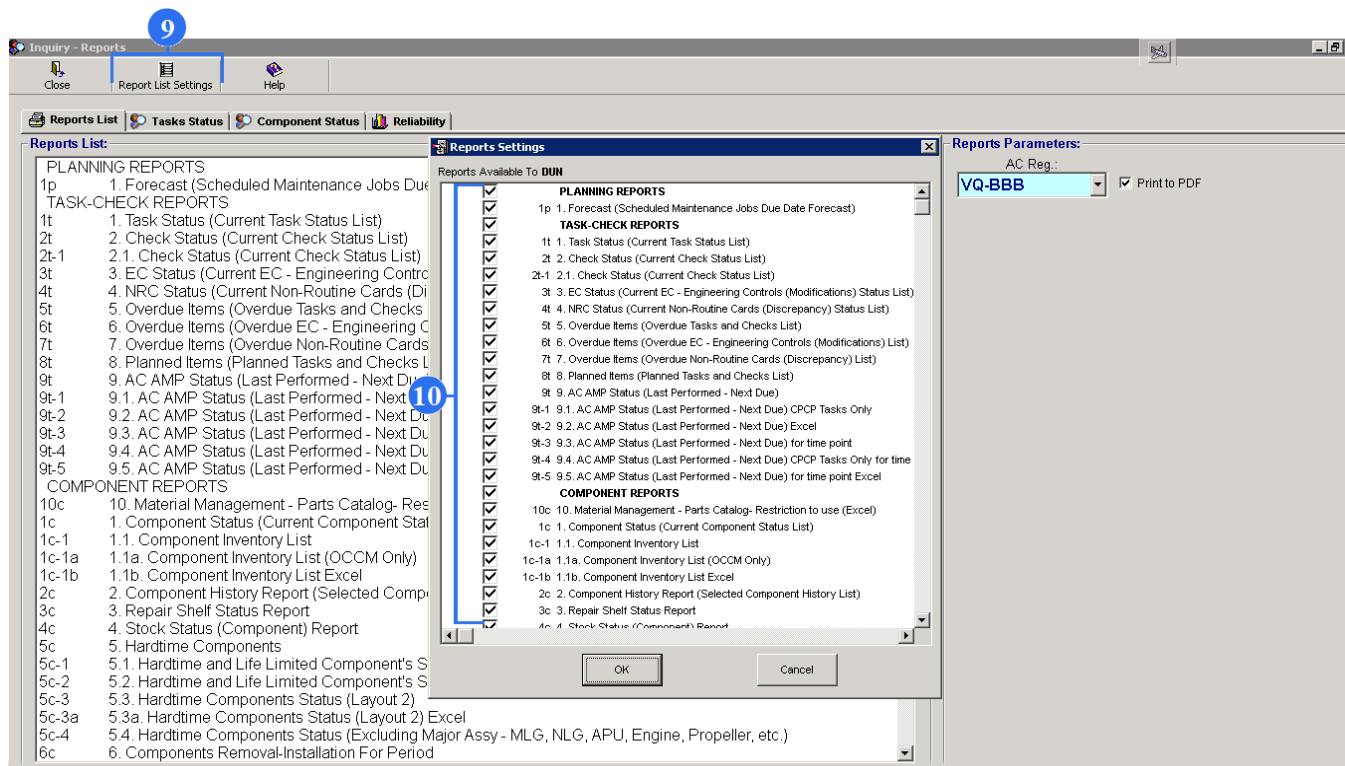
9

Inquiry - Reports

Close
Report List Settings
Help

Reports List | Tasks Status | Component Status | Reliability

Reports List:

PLANNING REPORTS
1p 1. Forecast (Scheduled Maintenance Jobs Due
TASK-CHECK REPORTS
1t 1. Task Status (Current Task Status List)
2t 2. Check Status (Current Check Status List)
2t-1 2.1. Check Status (Current Check Status List)
3t 3. EC Status (Current EC - Engineering Contro
4t 4. NRC Status (Current Non-Routine Cards (Di
5t 5. Overdue Items (Overdue Tasks and Checks
6t 6. Overdue Items (Overdue EC - Engineering C
7t 7. Overdue Items (Overdue Non-Routine Cards
8t 8. Planned Items (Planned Tasks and Checks L
9t 9. AC AMP Status (Last Performed - Next Du
9t-1 9.1. AC AMP Status (Last Performed - Next
9t-2 9.2. AC AMP Status (Last Performed - Next
9t-3 9.3. AC AMP Status (Last Performed - Next Du
9t-4 9.4. AC AMP Status (Last Performed - Next Du
9t-5 9.5. AC AMP Status (Last Performed - Next Du
COMPONENT REPORTS
10c 10. Material Management - Parts Catalog- Res
1c 1. Component Status (Current Component Stat
1c-1 1.1. Component Inventory List
1c-1a 1.1a. Component Inventory List (OCCM Only)
1c-1b 1.1b. Component Inventory List Excel
2c 2. Component History Report (Selected Compo
3c 3. Repair Shelf Status Report
4c 4. Stock Status (Component) Report
5c 5. Hardtime Components
5c-1 5.1. Hardtime and Life Limited Component's S
5c-2 5.2. Hardtime and Life Limited Component's S
5c-3 5.3. Hardtime Components Status (Layout 2)
5c-3a 5.3a. Hardtime Components Status (Layout 2) Excel
5c-4 5.4. Hardtime Components Status (Excluding Major Assy - MLG, NLG, APU, Engine, Propeller, etc.)
6c 6. Components Removal-Installation For Period

Reports Settings

Reports Available To DUN

PLANNING REPORTS
1p 1. Forecast (Scheduled Maintenance Jobs Due Date Forecast)
TASK-CHECK REPORTS
1t 1. Task Status (Current Task Status List)
2t 2. Check Status (Current Check Status List)
2t-1 2.1. Check Status (Current Check Status List)
3t 3. EC Status (Current EC - Engineering Controls (Modifications) Status List)
4t 4. NRC Status (Current Non-Routine Cards (Discrepancy) Status List)
5t 5. Overdue Items (Overdue Tasks and Checks List)
6t 6. Overdue Items (Overdue EC - Engineering Controls (Modifications) List)
7t 7. Overdue Items (Overdue Non-Routine Cards (Discrepancy) List)
8t 8. Planned Items (Planned Tasks and Checks List)
9t 9. AC AMP Status (Last Performed - Next Due)
9t-1 9.1. AC AMP Status (Last Performed - Next Due) CPCP Tasks Only
9t-2 9.2. AC AMP Status (Last Performed - Next Due) Excel
9t-3 9.3. AC AMP Status (Last Performed - Next Due) for time point
9t-4 9.4. AC AMP Status (Last Performed - Next Due) CPCP Tasks Only for time
9t-5 9.5. AC AMP Status (Last Performed - Next Due) for time point Excel
COMPONENT REPORTS
10c 10. Material Management - Parts Catalog- Restriction to use (Excel)
1c 1. Component Status (Current Component Status List)
1c-1 1.1. Component Inventory List
1c-1a 1.1a. Component Inventory List (OCCM Only)
1c-1b 1.1b. Component Inventory List Excel
2c 2. Component History Report (Selected Component History List)
3c 3. Repair Shelf Status Report
4c 4. Stock Status (Component) Report

10

OK
Cancel

Reports Parameters:
AC Reg.:
VQ-BBB
Print to PDF